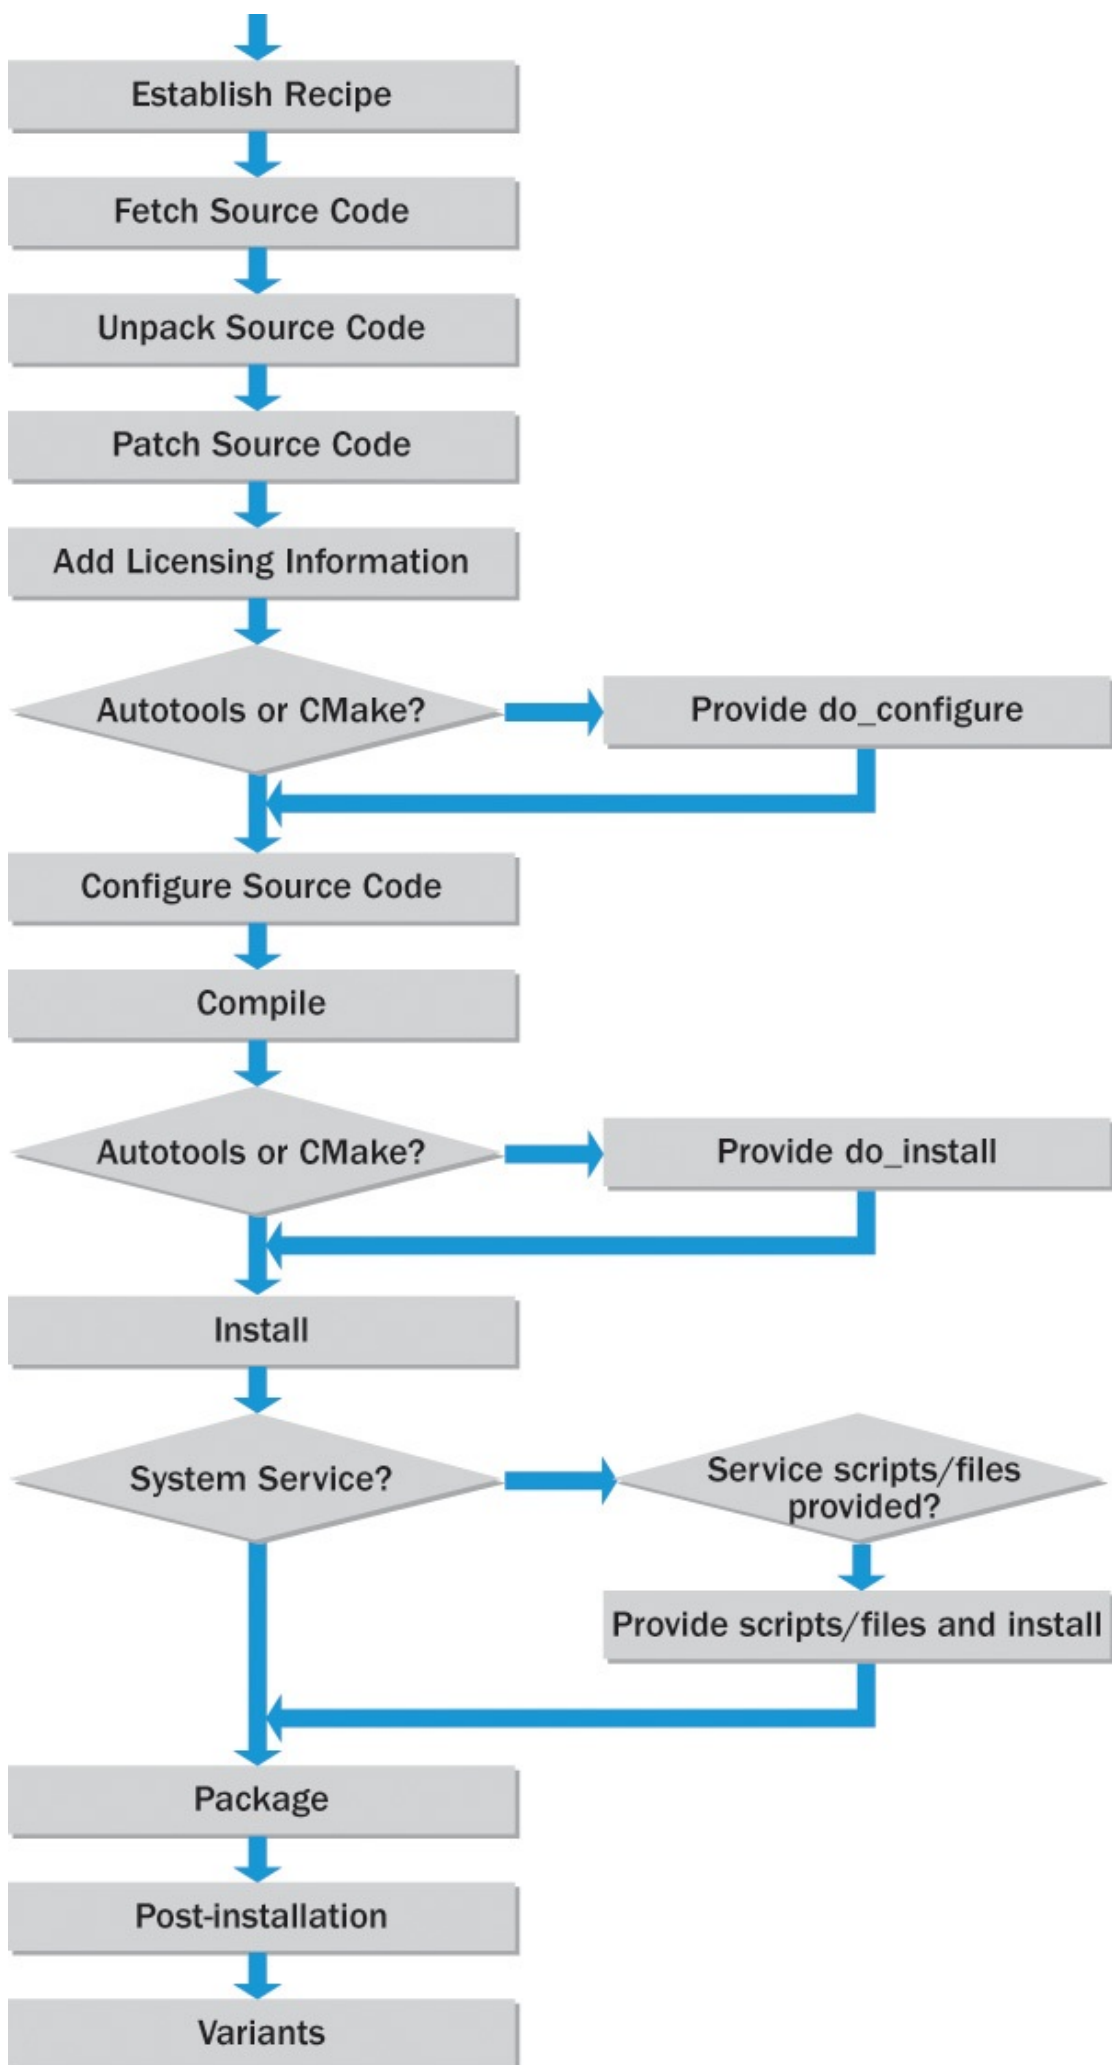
Establish Recipe

Fetch Source Code

Unpack Source Code

Patch Source Code

Add Licensing Information

Autotools or CMake?

Provide do_configure

Configure Source Code

Compile

Autotools or CMake?

Provide do_install

Install

System Service?

Service scripts/files provided?

Provide scripts/files and install

Package

Post-installation

Variants